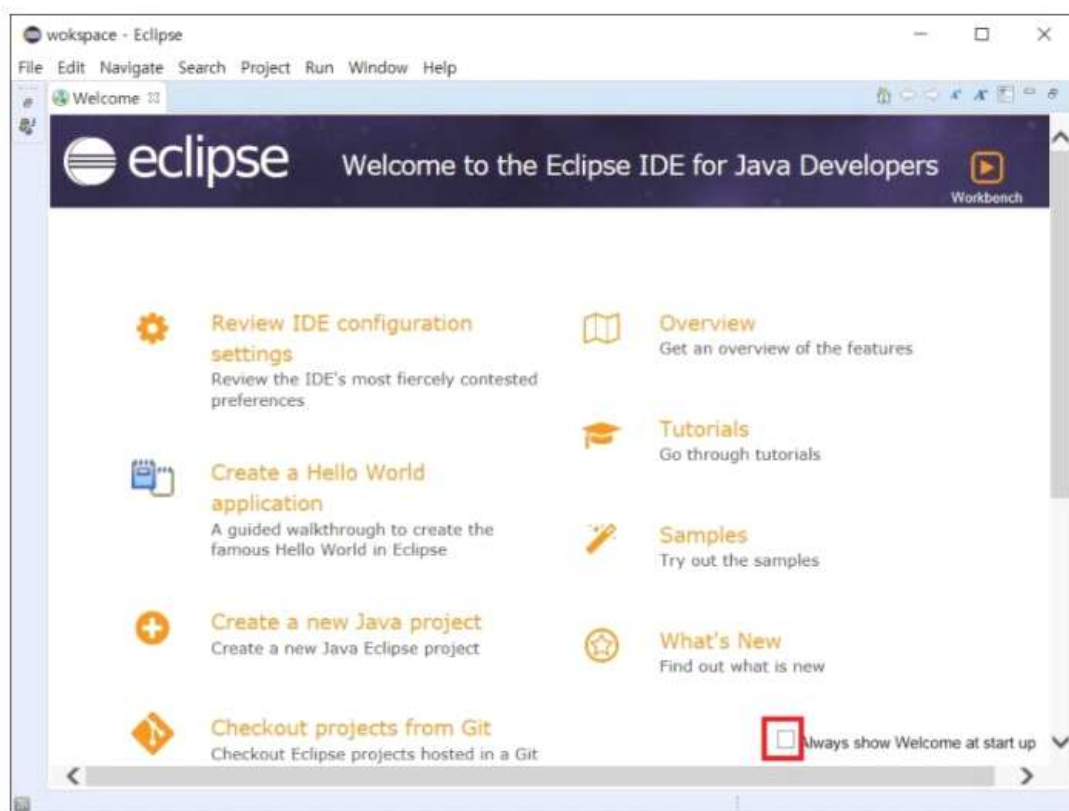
wokspace - Eclipse

File Edit Navigate Search Project Run Window Help

Welcome

eclipse

Welcome to the Eclipse IDE for Java Developers

Workbench

Review IDE configuration settings
Review the IDE's most fiercely contested preferences

Create a Hello World application
A guided walkthrough to create the famous Hello World in Eclipse

Create a new Java project
Create a new Java Eclipse project

Checkout projects from Git
Checkout Eclipse projects hosted in a Git

Overview
Get an overview of the features

Tutorials
Go through tutorials

Samples
Try out the samples

What's New
Find out what is new

lways show Welcome at start up